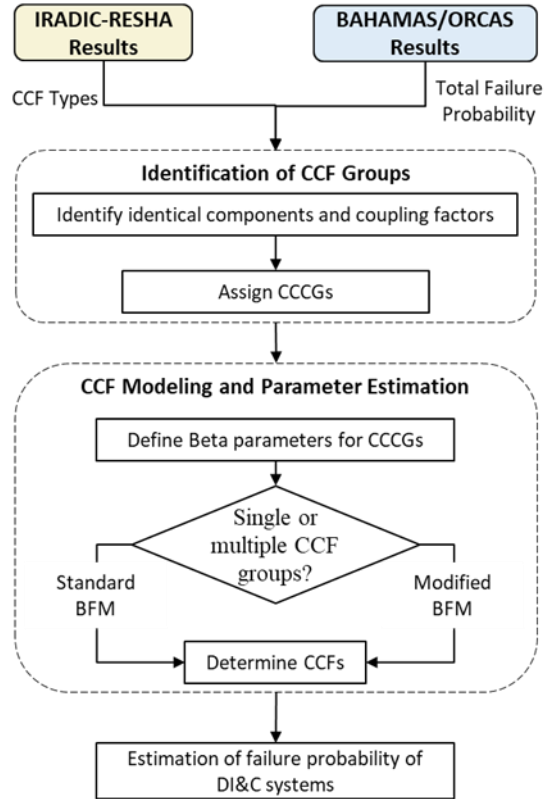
IRADIC-RESHA Results

BAHAMAS/ORCAS Results

CCF Types

Total Failure Probability

Identification of CCF Groups

Identify identical components and coupling factors

Assign CCCGs

CCF Modeling and Parameter Estimation

Define Beta parameters for CCCGs

Single or multiple CCF groups?

Standard BFM

Modified BFM

Determine CCFs

Estimation of failure probability of DI&C systems